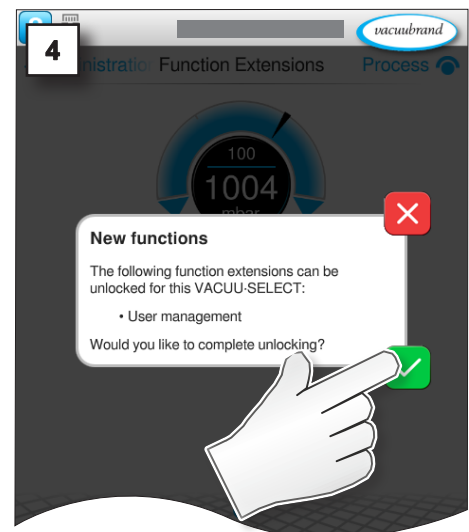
4

vacuubrand

nistratio Function Extensions Process

100
1004
mbar

New functions

The following function extensions can be unlocked for this VACUU·SELECT:

• User management

Would you like to complete unlocking?